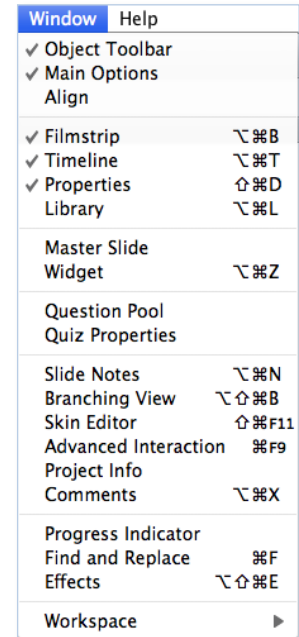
Window Help

✓ Object Toolbar
✓ Main Options
Align

✓ Filmstrip ⌥⌘B
✓ Timeline ⌥⌘T
✓ Properties ⇧⌘D
Library ⌥⌘L

Master Slide
Widget ⌥⌘Z

Question Pool
Quiz Properties

Slide Notes ⌥⌘N
Branching View ⌥⇧⌘B
Skin Editor ⇧⌘F11
Advanced Interaction ⌘F9
Project Info
Comments ⌥⌘X

Progress Indicator
Find and Replace ⌘F
Effects ⌥⇧⌘E

Workspace ▶